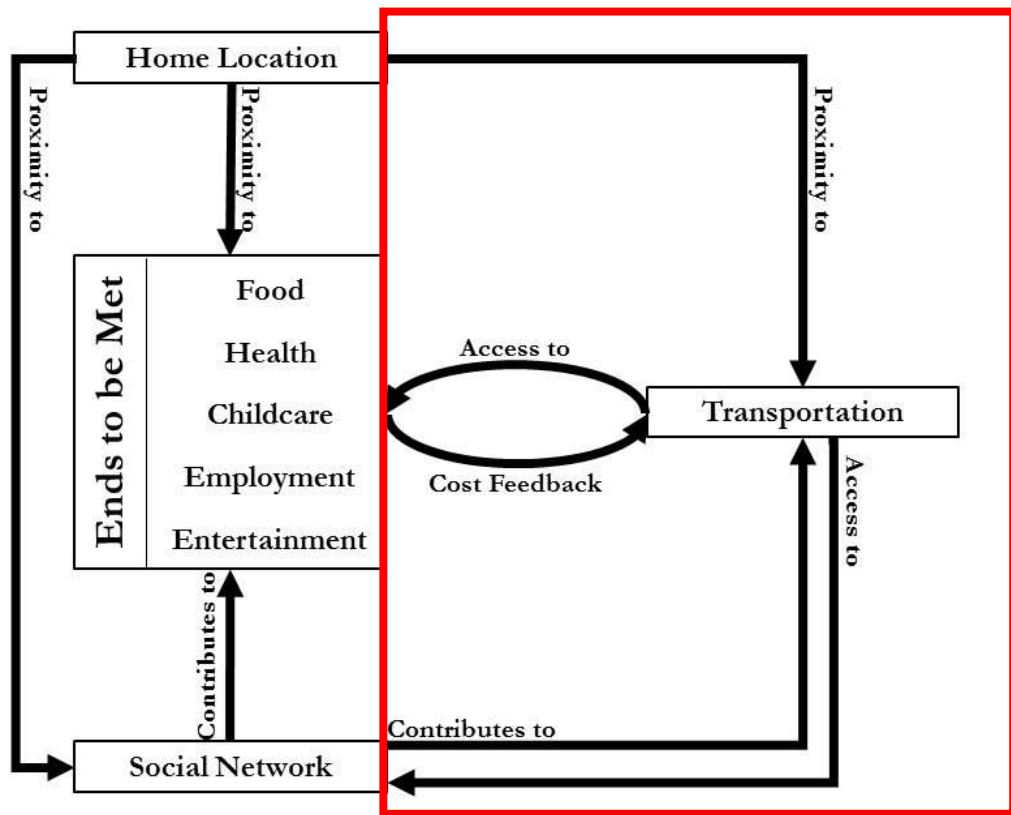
Home Location

Proximity to

Proximity to

Proximity to

Ends to be Met

Food

Health

Childcare

Employment

Entertainment

Access to

Cost Feedback

Transportation

Access to

Contributes to

Contributes to

Social Network